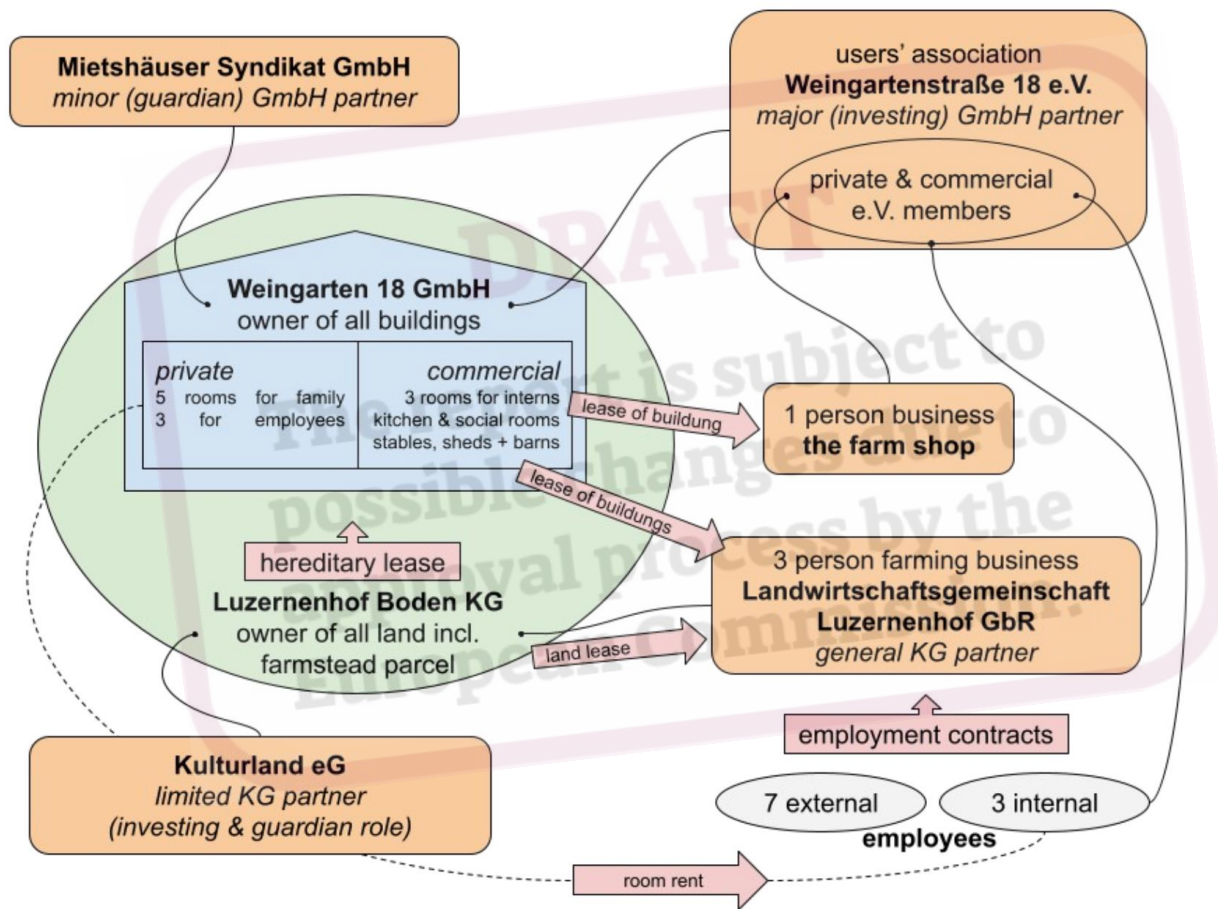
Mietshäuser Syndikat GmbH
minor (guardian) GmbH partner

users' association
Weingartenstraße 18 e.V.
major (investing) GmbH partner

private & commercial
e.V. members

DRAFT
The report is subject to possible changes due to approval process by the European Commission.

Weingarten 18 GmbH
owner of all buildings

| private | commercial |
|---|---|
| 5 rooms for family<br>3 for employees | 3 rooms for interns<br>kitchen & social rooms<br>stables, sheds + barns |

lease of buildung

1 person business
the farm shop

lease of buildungs

hereditary lease

Luzernenhof Boden KG
owner of all land incl.
farmstead parcel

3 person farming business
Landwirtschaftsgemeinschaft
Luzernenhof GbR
general KG partner

land lease

employment contracts

Kulturland eG
limited KG partner
(investing & guardian role)

7 external

3 internal

employees

room rent